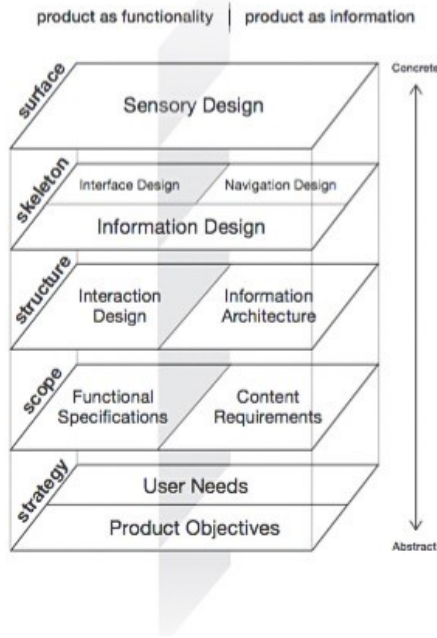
product as functionality | product as information

Concrete

surface

Sensory Design

skeleton

Interface Design

Navigation Design

Information Design

structure

Interaction Design

Information Architecture

scope

Functional Specifications

Content Requirements

strategy

User Needs

Product Objectives

Abstract